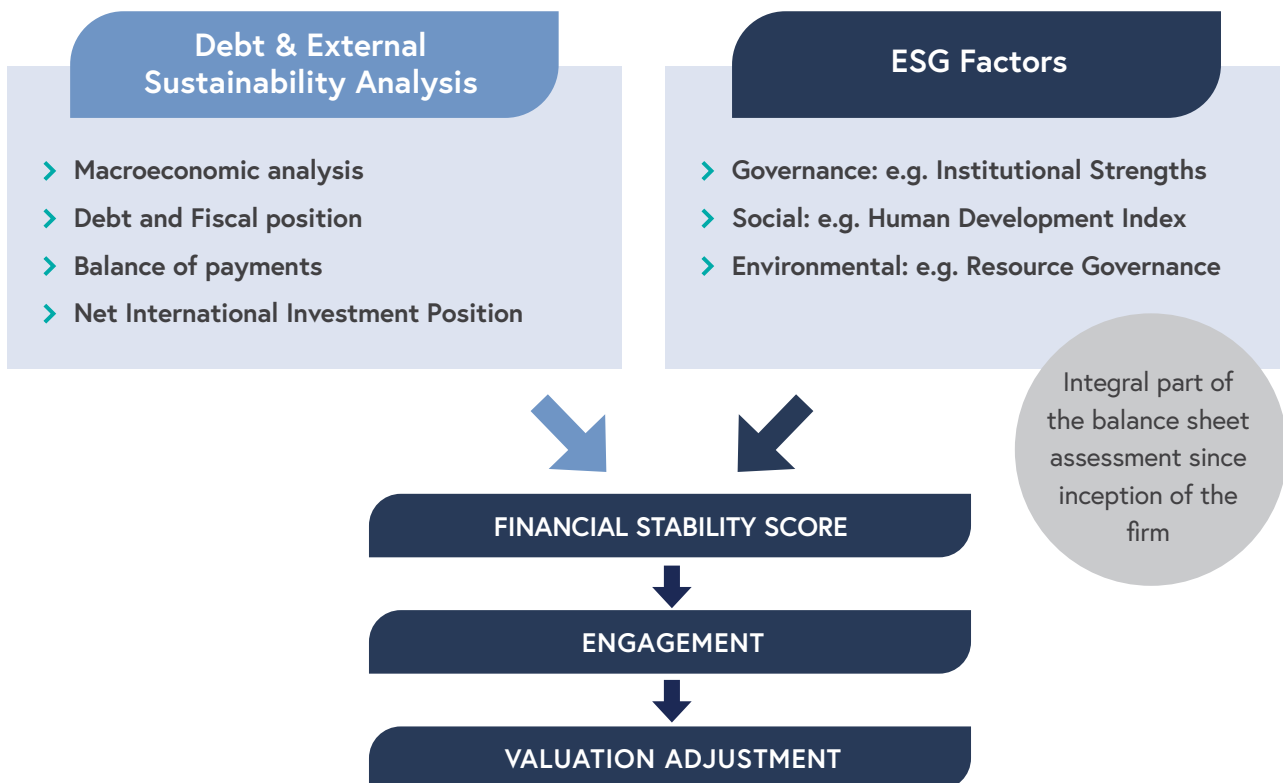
Debt & External Sustainability Analysis

Macroeconomic analysis
Debt and Fiscal position
Balance of payments
Net International Investment Position

ESG Factors

Governance: e.g. Institutional Strengths
Social: e.g. Human Development Index
Environmental: e.g. Resource Governance

Integral part of the balance sheet assessment since inception of the firm

FINANCIAL STABILITY SCORE

ENGAGEMENT

VALUATION ADJUSTMENT